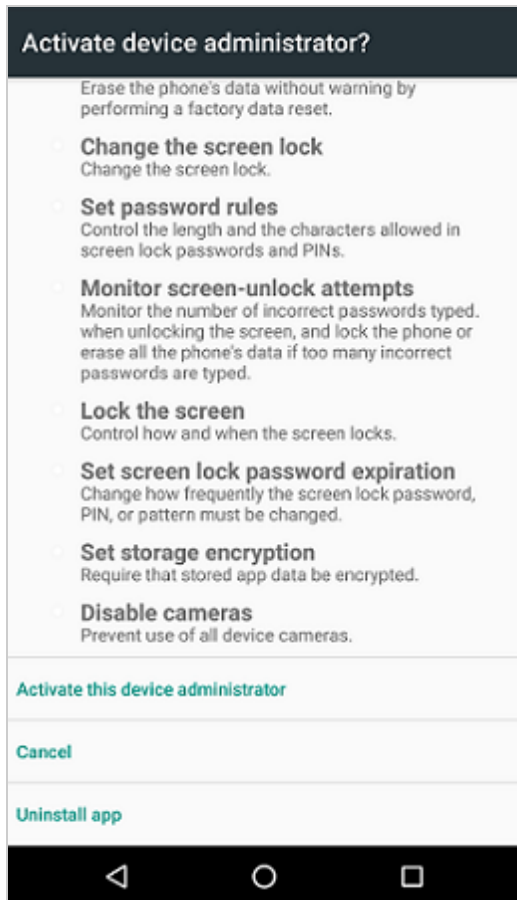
Activate device administrator?

Erase the phone's data without warning by performing a factory data reset.

Change the screen lock
Change the screen lock.

Set password rules
Control the length and the characters allowed in screen lock passwords and PINs.

Monitor screen-unlock attempts
Monitor the number of incorrect passwords typed. when unlocking the screen, and lock the phone or erase all the phone's data if too many incorrect passwords are typed.

Lock the screen
Control how and when the screen locks.

Set screen lock password expiration
Change how frequently the screen lock password, PIN, or pattern must be changed.

Set storage encryption
Require that stored app data be encrypted.

Disable cameras
Prevent use of all device cameras.

Activate this device administrator

Cancel

Uninstall app